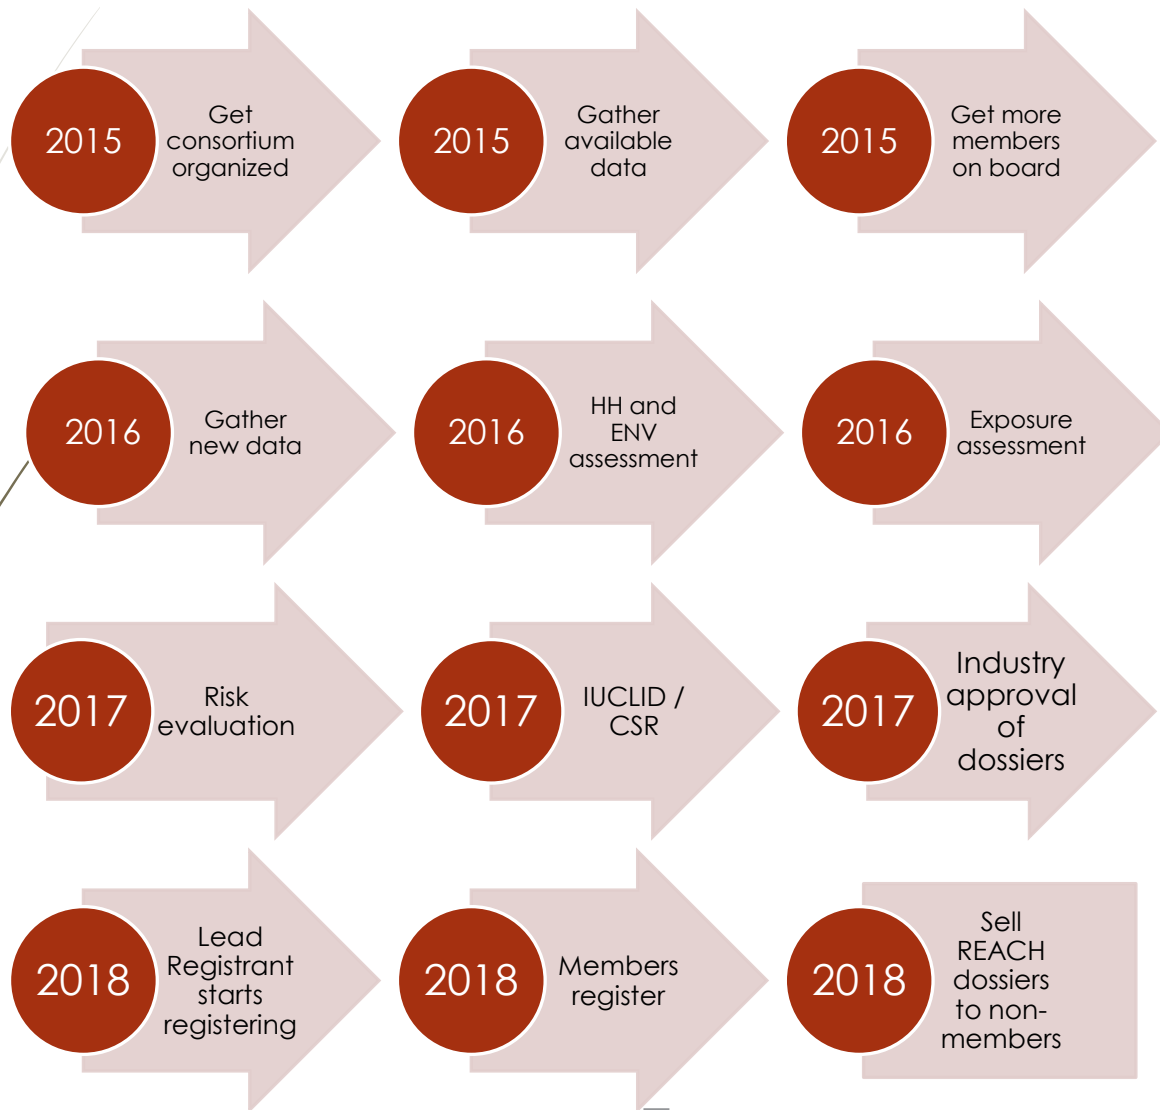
2015
Get consortium organized

2015
Gather available data

2015
Get more members on board

2016
Gather new data

2016
HH and ENV assessment

2016
Exposure assessment

2017
Risk evaluation

2017
IUCLID / CSR

2017
Industry approval of dossiers

2018
Lead Registrant starts registering

2018
Members register

2018
Sell REACH dossiers to non-members